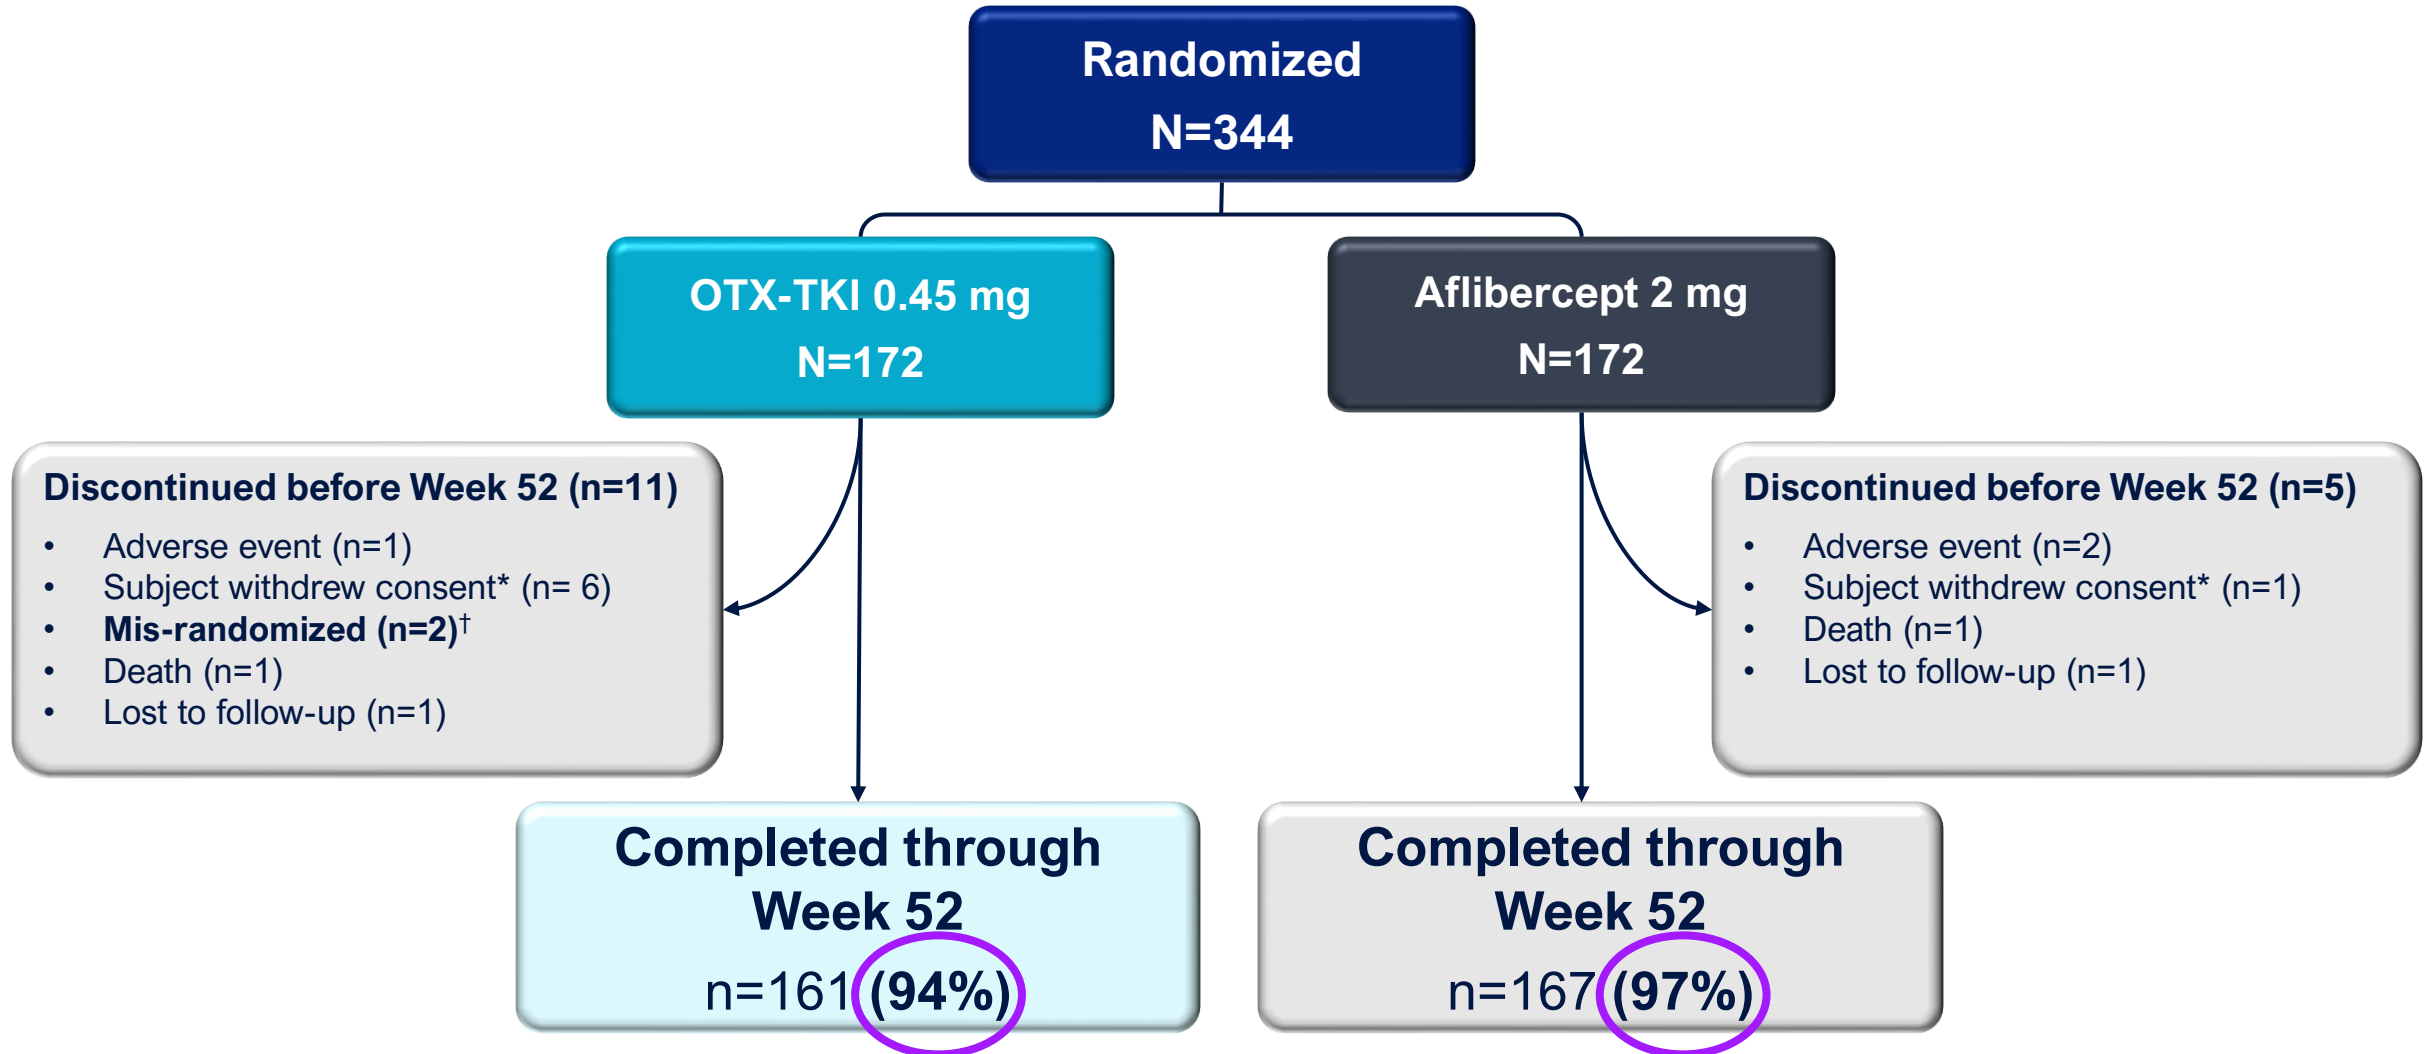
Randomized
N=344

OTX-TKI 0.45 mg
N=172

Aflibercept 2 mg
N=172

Discontinued before Week 52 (n=11)
• Adverse event (n=1)
• Subject withdrew consent* (n= 6)
• **Mis-randomized (n=2)**$^{\dagger}$
• Death (n=1)
• Lost to follow-up (n=1)

Discontinued before Week 52 (n=5)
• Adverse event (n=2)
• Subject withdrew consent* (n=1)
• Death (n=1)
• Lost to follow-up (n=1)

Completed through Week 52
n=161 **(94%)**

Completed through Week 52
n=167 **(97%)**